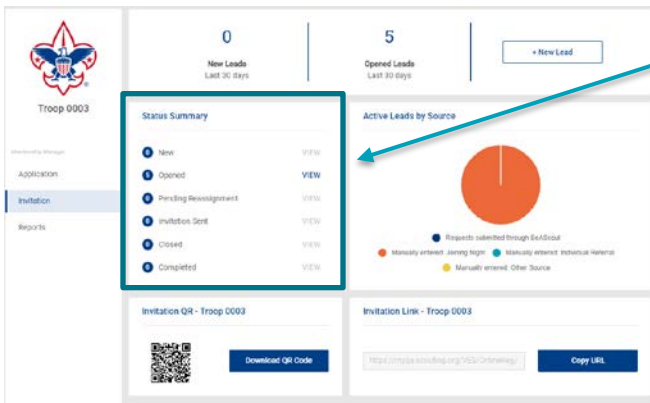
Troop 0003

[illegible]

Application

Invitation

Reports

0
New Leads
Last 30 days

5
Opened Leads
Last 30 days

+ New Lead

Status Summary

0 New VIEW
0 Opened VIEW
0 Pending Reassignment VIEW
0 Invitation Sent VIEW
0 Closed VIEW
0 Completed VIEW

Active Leads by Source

Requests submitted through BeAScout
Manually entered: Joining Night
Manually entered: Individual Referral
Manually entered: Other Source

Invitation QR - Troop 0003

Download QR Code

Invitation Link - Troop 0003

https://my.scouting.org/VES/OnlineReg/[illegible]

Copy URL